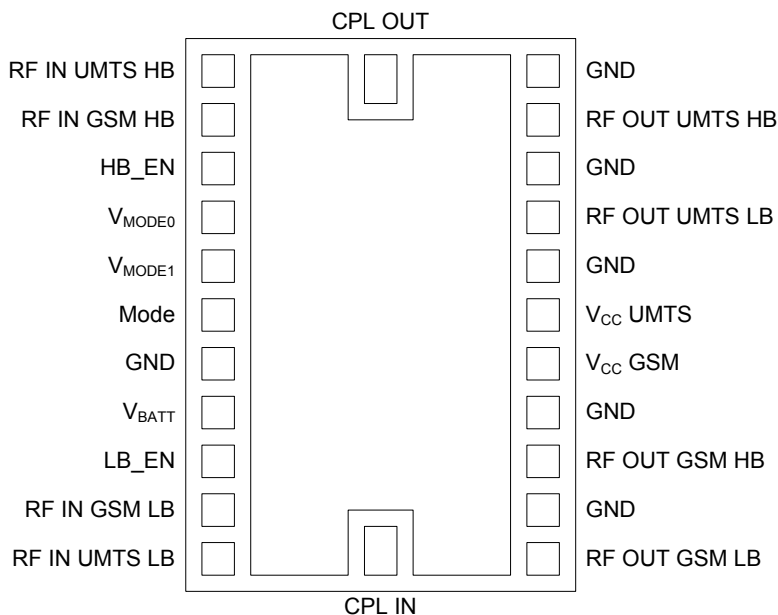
CPL OUT

RF IN UMTS HB
RF IN GSM HB
HB_EN
$V_{MODE0}$
$V_{MODE1}$
Mode
GND
$V_{BATT}$
LB_EN
RF IN GSM LB
RF IN UMTS LB

GND
RF OUT UMTS HB
GND
RF OUT UMTS LB
GND
$V_{CC}$ UMTS
$V_{CC}$ GSM
GND
RF OUT GSM HB
GND
RF OUT GSM LB

CPL IN